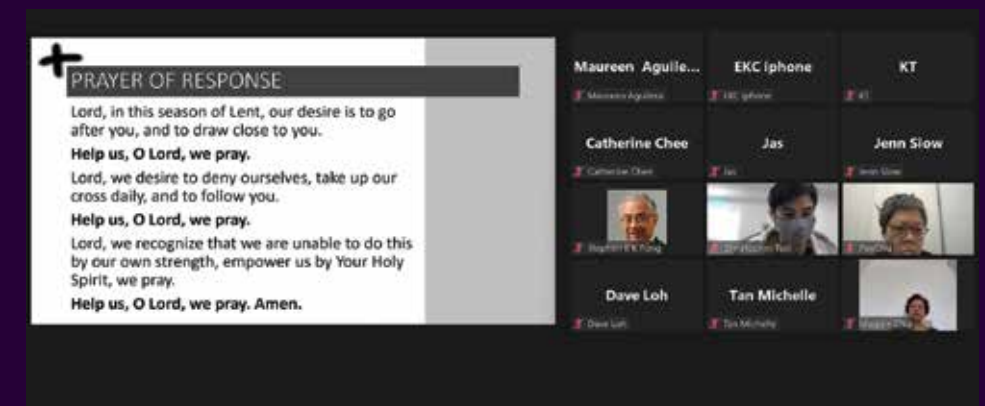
PRAYER OF RESPONSE

Lord, in this season of Lent, our desire is to go after you, and to draw close to you.

**Help us, O Lord, we pray.**

Lord, we desire to deny ourselves, take up our cross daily, and to follow you.

**Help us, O Lord, we pray.**

Lord, we recognize that we are unable to do this by our own strength, empower us by Your Holy Spirit, we pray.

**Help us, O Lord, we pray. Amen.**

Maureen Aguile...
Maureen Aguilera
EKC Iphone
EKC Iphone
KT
KT
Catherine Chee
Catherine Chee
Jas
Jas
Jenn Siow
Jenn Siow
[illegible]
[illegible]
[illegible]
Dave Loh
Dave Loh
Tan Michelle
Tan Michelle
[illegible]